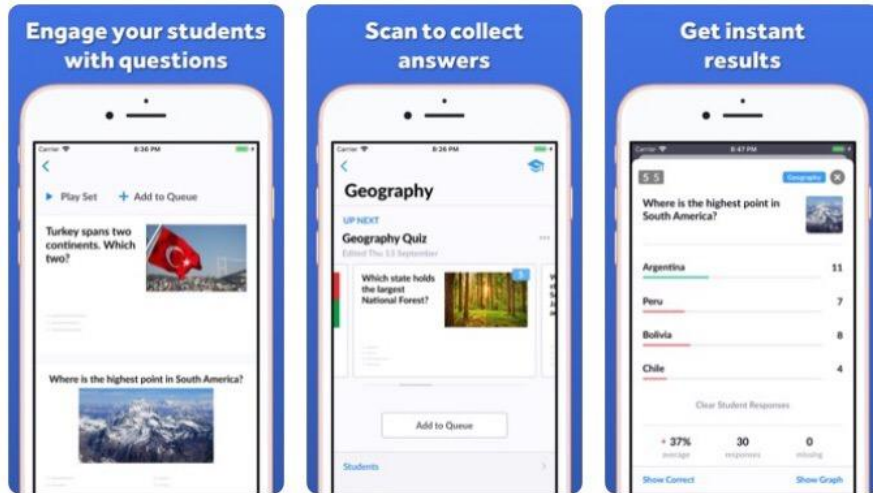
Engage your students with questions

Carrier
8:36 PM
<
Play Set
Add to Queue

Turkey spans two continents. Which two?

Where is the highest point in South America?

Scan to collect answers

Carrier
8:36 PM
<
Geography
UP NEXT
Geography Quiz
Edited Thu, 13 September
Which state holds the largest National Forest?
5
Add to Queue
Students

Get instant results

Carrier
8:47 PM
5 5
Geography
Where is the highest point in South America?
Argentina
11
Peru
7
Bolivia
8
Chile
4
Clear Student Responses
37%
average
30
responses
0
missing
Show Correct
Show Graph